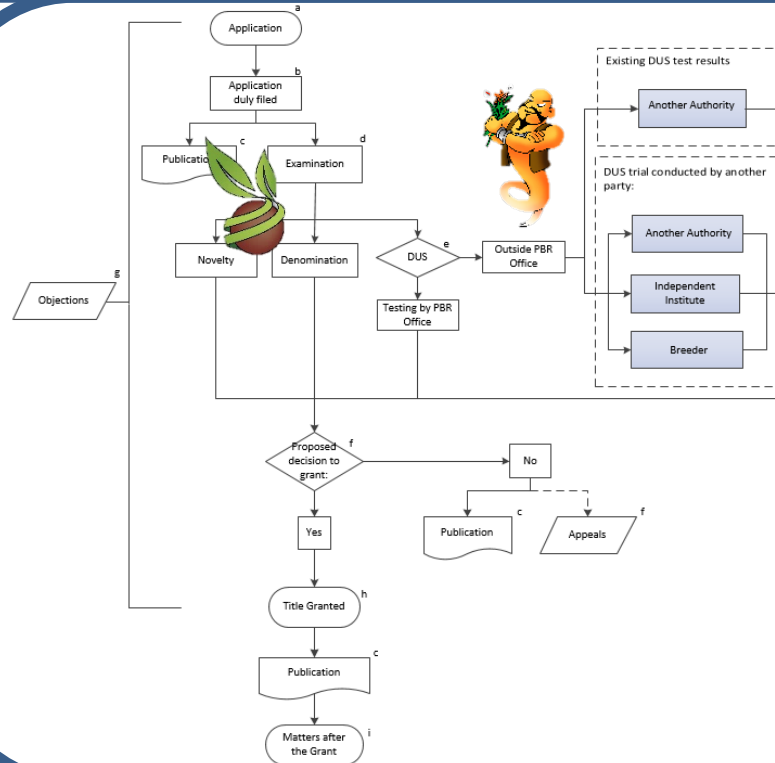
Application a

Application duly filed b

Publicatio c

Examination d

Novelty

Denomination

DUS e

Outside PBR Office

Testing by PBR Office

Existing DUS test results

Another Authority

DUS trial conducted by another party:

Another Authority

Independent Institute

Breeder

g

Objections

Proposed decision to grant: f

No

Yes

Publication c

Appeals f

Title Granted h

Publication c

Matters after the Grant i